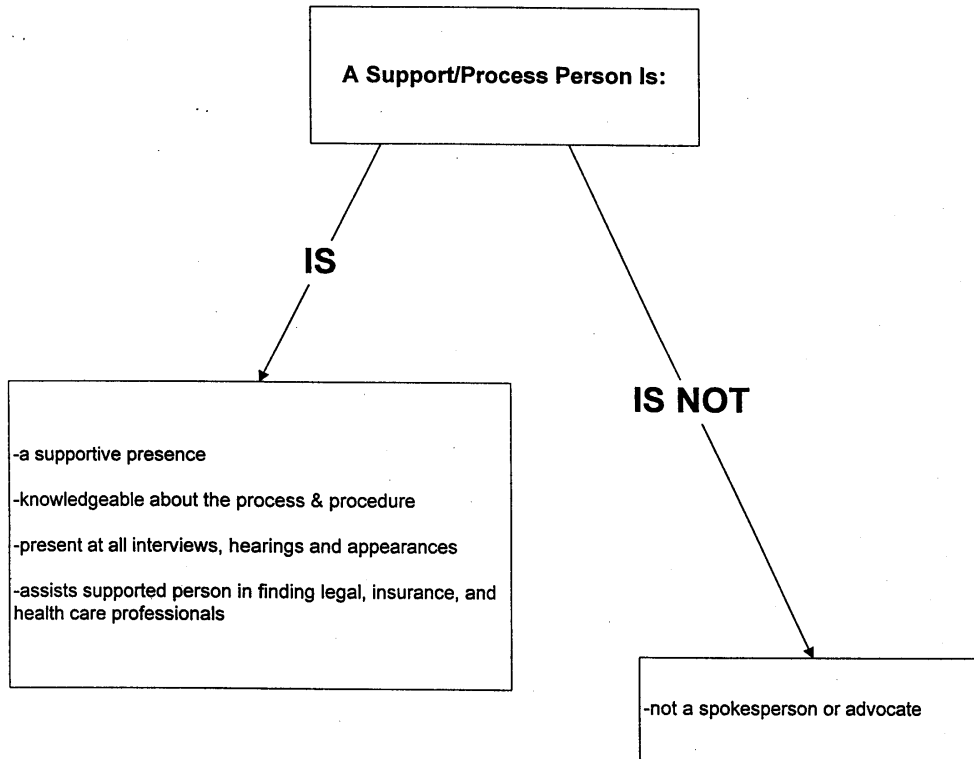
A Support/Process Person Is:

IS

IS NOT

-a supportive presence

-knowledgeable about the process & procedure

-present at all interviews, hearings and appearances

-assists supported person in finding legal, insurance, and health care professionals

-not a spokesperson or advocate